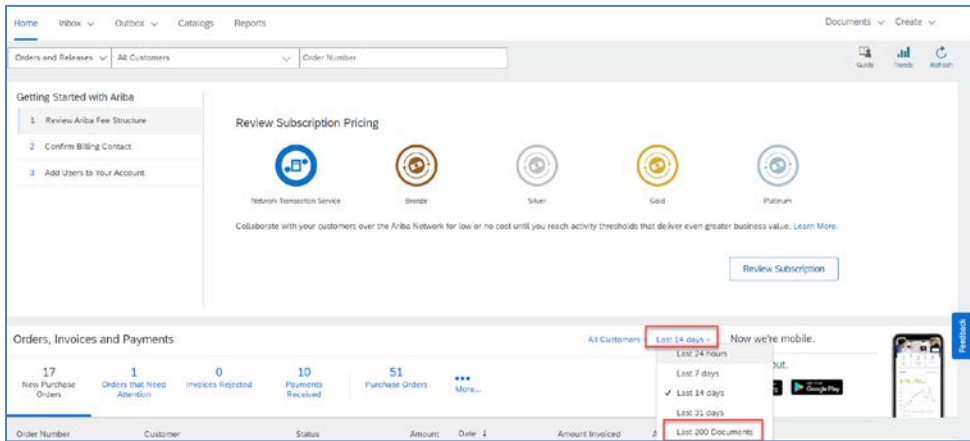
Home Inbox ∨ Outbox ∨ Catalogs Reports

Documents ∨ Create ∨

Orders and Releases ∨ All Customers ∨ Order Number

Guide Trends Refresh

Getting Started with Ariba

1 Review Ariba Fee Structure

2 Confirm Billing Contact

3 Add Users to Your Account

Review Subscription Pricing

Network Transaction Service

Bronze

Silver

Gold

Platinum

Collaborate with your customers over the Ariba Network for low or no cost until you reach activity thresholds that deliver even greater business value. Learn More.

Review Subscription

Orders, Invoices and Payments

All Customers Last 14 days

Now we're mobile.

17 New Purchase Orders

1 Orders that Need Attention

0 Invoices Rejected

10 Payments Received

51 Purchase Orders

••• More...

Last 24 hours

Last 7 days

✓ Last 14 days

Last 31 days

Last 200 Documents

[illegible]out.

Google Play

Feedback

Order Number Customer Status Amount Date ↓ Amount Invoiced